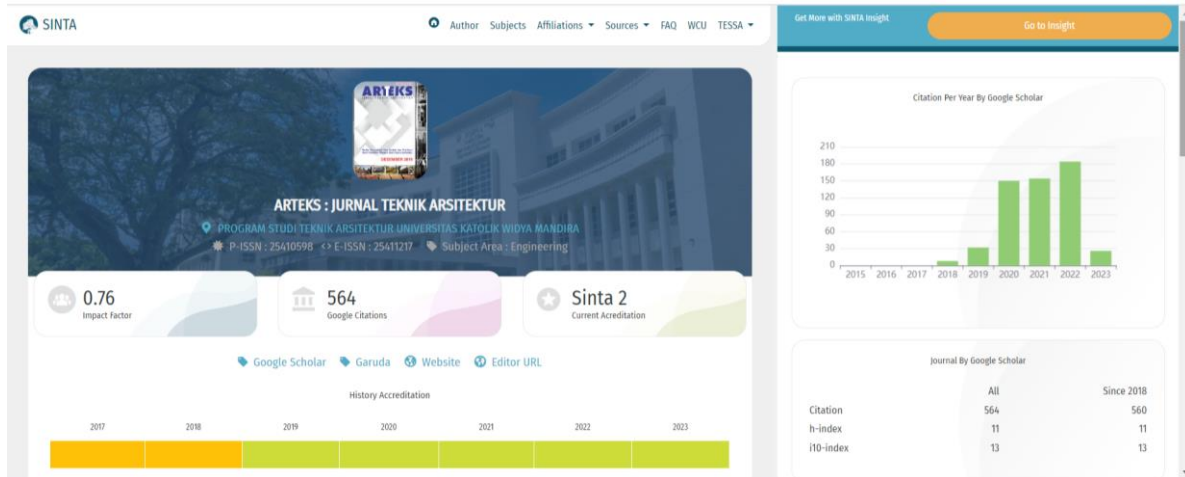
SINTA

Author Subjects Affiliations ▾ Sources ▾ FAQ WCU TESSA ▾

Get More with SINTA Insight

Go to Insight

ARTEKS

DESEMBER 2019

ARTEKS : JURNAL TEKNIK ARSITEKTUR

PROGRAM STUDI TEKNIK ARSITEKTUR UNIVERSITAS KATOLIK WIDYA MANDIRA

P-ISSN : 25410598 <> E-ISSN : 25411217 Subject Area : Engineering

0.76
Impact Factor

564
Google Citations

Sinta 2
Current Acreditation

Google Scholar Garuda Website Editor URL

History Accreditation

| 2017 | 2018 | 2019 | 2020 | 2021 | 2022 | 2023 |
|---|---|---|---|---|---|---|

Citation Per Year By Google Scholar

210
180
150
120
90
60
30
0

2015 2016 2017 2018 2019 2020 2021 2022 2023

Journal By Google Scholar

| | All | Since 2018 |
|---|---|---|
| Citation | 564 | 560 |
| h-index | 11 | 11 |
| i10-index | 13 | 13 |